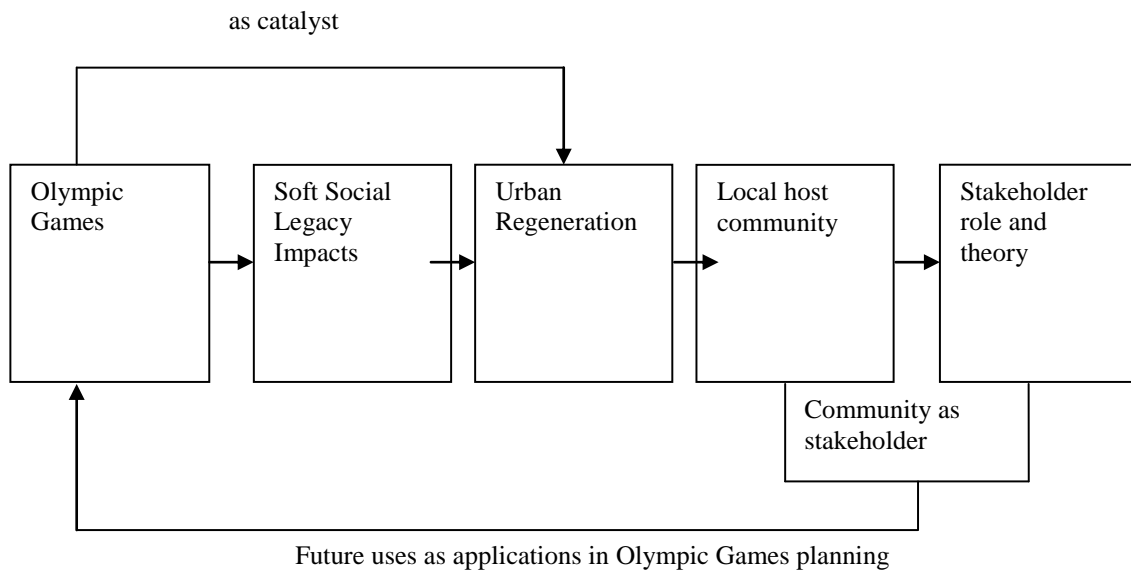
as catalyst

Olympic Games

Soft Social Legacy Impacts

Urban Regeneration

Local host community

Stakeholder role and theory

Community as stakeholder

Future uses as applications in Olympic Games planning